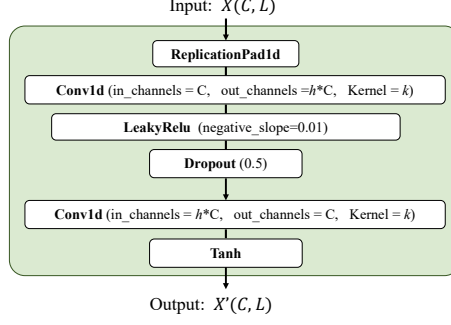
Input: $X(C, L)$

ReplicationPad1d

Conv1d (in_channels = C, out_channels =$h$*C, Kernel = $k$)

LeakyRelu (negative_slope=0.01)

Dropout (0.5)

Conv1d (in_channels = $h$*C, out_channels = C, Kernel = $k$)

Tanh

Output: $X'(C, L)$